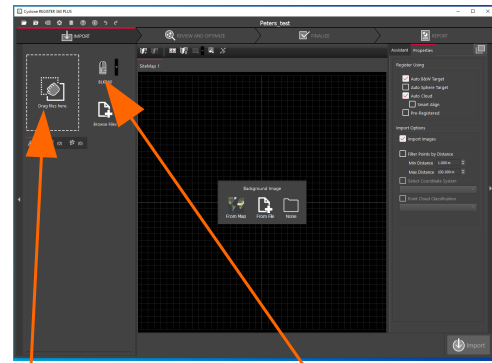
Cyclone REGISTER 360 PLUS

Peters_test

IMPORT

REVIEW AND OPTIMIZE

FINALIZE

REPORT

Drag files here.

BLK360

Browse Files

SiteMap 1

Background Image

From Map

From File

None

Assistant

Properties

Register Using

Auto B&W Target

Auto Sphere Target

Auto Cloud

Smart Align

Pre Registered

Import Options

Import Images

Filter Points by Distance

Min Distance 0.000 m

Max Distance 100.000 m

Select Coordinate System

Point Cloud Classification

Import